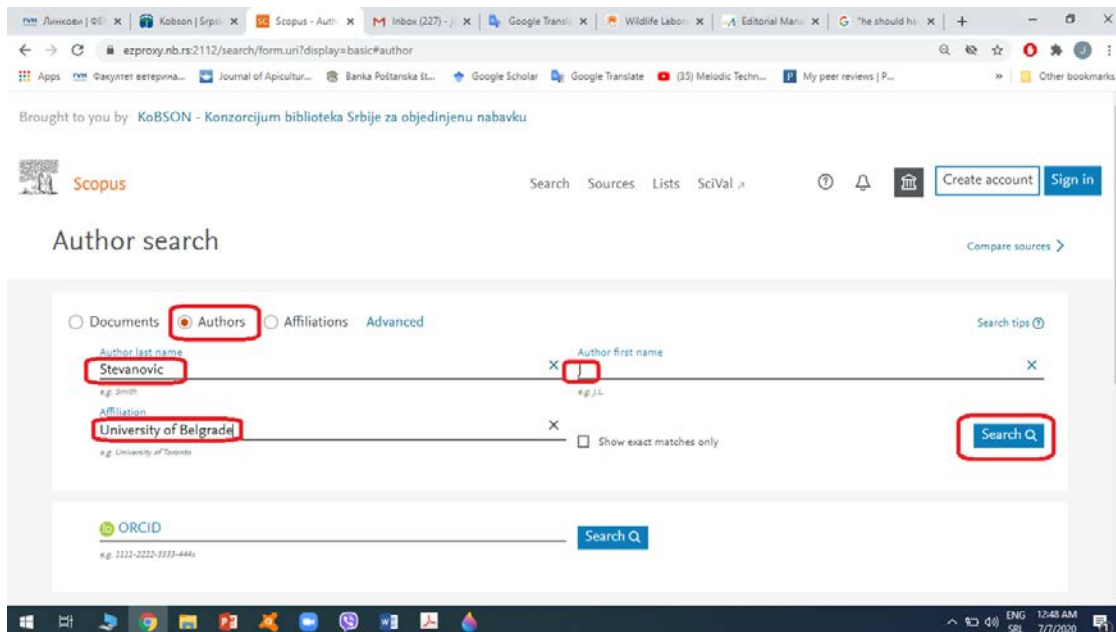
ФВМ Линкови | ФВ × | Kobson | Srpsk × | Scopus - Auth × | Inbox (227) - × | Google Transl × | Wildlife Labora × | Editorial Mana × | G "he should ha × | +

ezproxy.nb.rs:2112/search/form.uri?display=basic#author

Apps ФВМ Факултет ветерина... Journal of Apicultur... Banka Poštanska št... Google Scholar Google Translate (35) Melodic Techn... My peer reviews | P... » Other bookmarks

Brought to you by KoBSON - Konzorcijum biblioteka Srbije za objedinjenu nabavku

Scopus

Search Sources Lists SciVal ↗

Create account Sign in

Author search

Compare sources >

Documents Authors Affiliations Advanced

Search tips ?

Author last name
Stevanovic ×
e.g. Smith

Author first name
J ×
e.g. J.L.

Affiliation
University of Belgrade ×
e.g. University of Toronto

Show exact matches only

Search

ORCID
e.g. 1111-2222-3333-444x

Search

ENG SRL 12:48 AM 7/7/2020